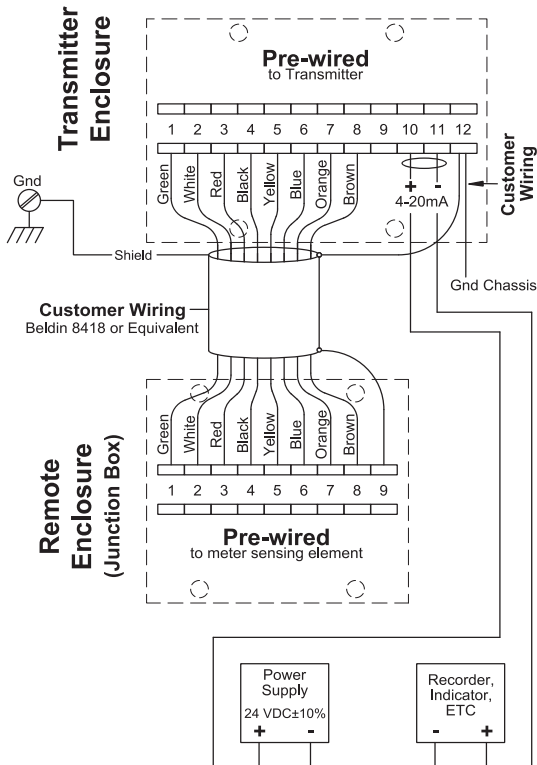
Transmitter Enclosure

Pre-wired
to Transmitter

1 2 3 4 5 6 7 8 9 10 11 12

Customer Wiring

Green White Red Black Yellow Blue Orange Brown

+ -
4-20mA

Gnd

Shield

Gnd Chassis

Customer Wiring
Beldin 8418 or Equivalent

Remote Enclosure (Junction Box)

Green White Red Black Yellow Blue Orange Brown

1 2 3 4 5 6 7 8 9

Pre-wired
to meter sensing element

Power Supply
24 VDC±10%
+ -

Recorder, Indicator, ETC
- +